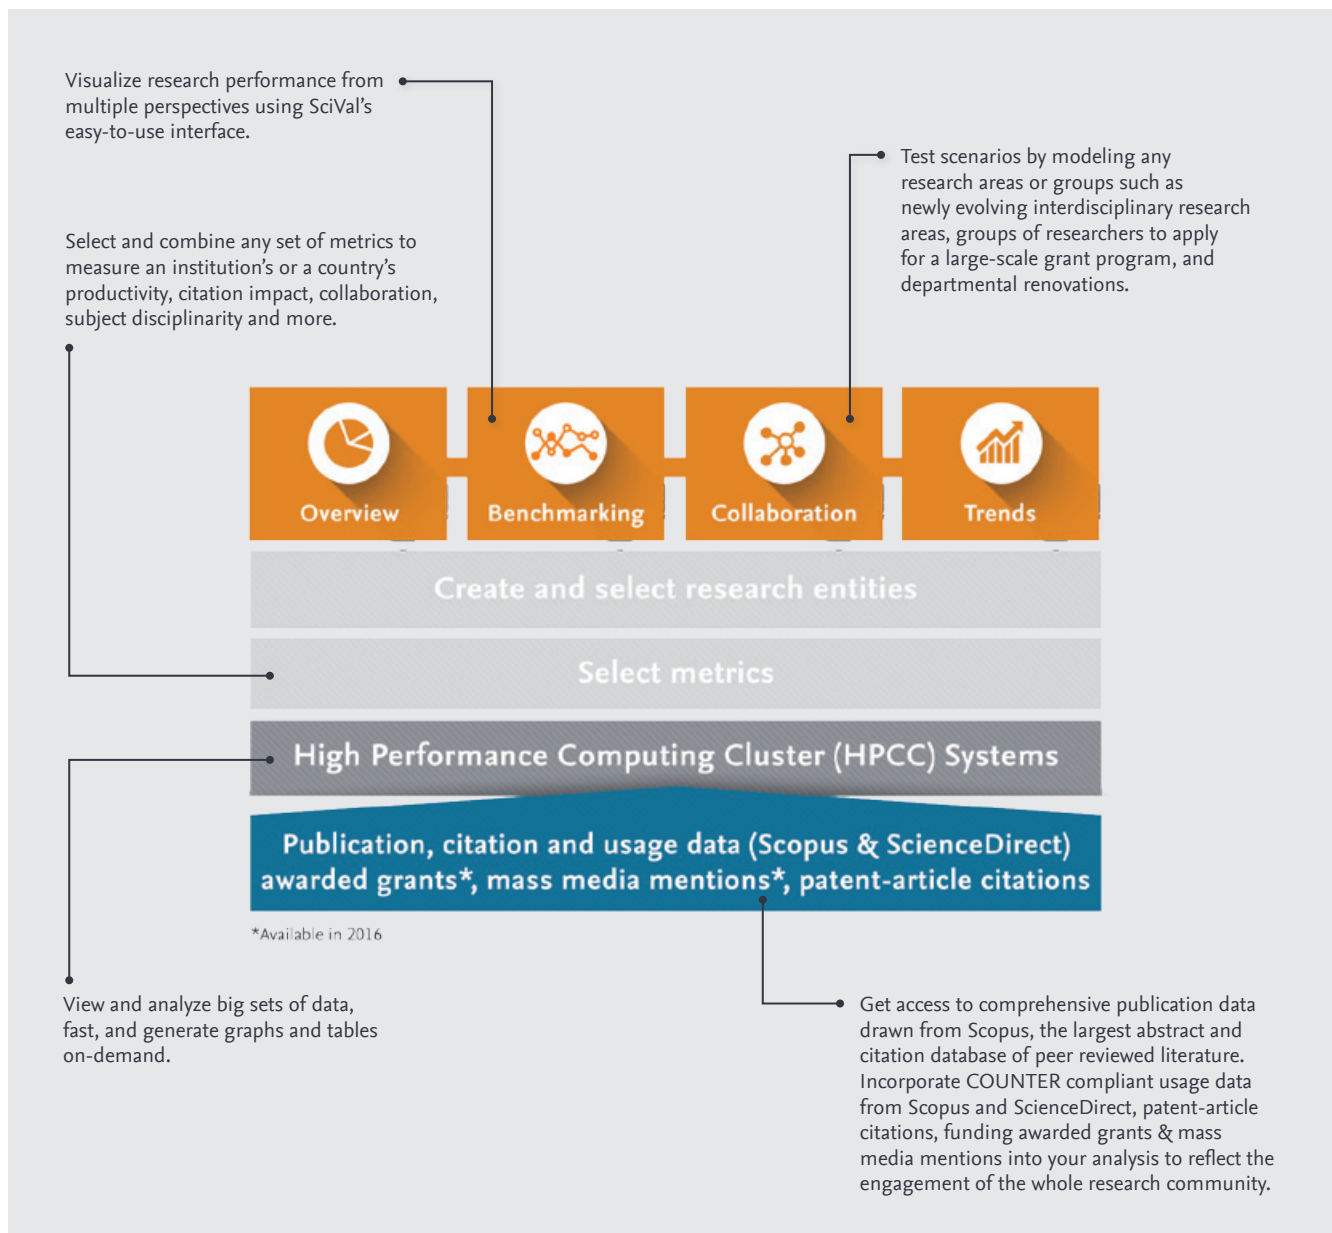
Visualize research performance from multiple perspectives using SciVal's easy-to-use interface.

Test scenarios by modeling any research areas or groups such as newly evolving interdisciplinary research areas, groups of researchers to apply for a large-scale grant program, and departmental renovations.

Select and combine any set of metrics to measure an institution's or a country's productivity, citation impact, collaboration, subject disciplinarity and more.

Overview

Benchmarking

Collaboration

Trends

Create and select research entities

Select metrics

High Performance Computing Cluster (HPCC) Systems

Publication, citation and usage data (Scopus & ScienceDirect) awarded grants*, mass media mentions*, patent-article citations

*Available in 2016

View and analyze big sets of data, fast, and generate graphs and tables on-demand.

Get access to comprehensive publication data drawn from Scopus, the largest abstract and citation database of peer reviewed literature. Incorporate COUNTER compliant usage data from Scopus and ScienceDirect, patent-article citations, funding awarded grants & mass media mentions into your analysis to reflect the engagement of the whole research community.